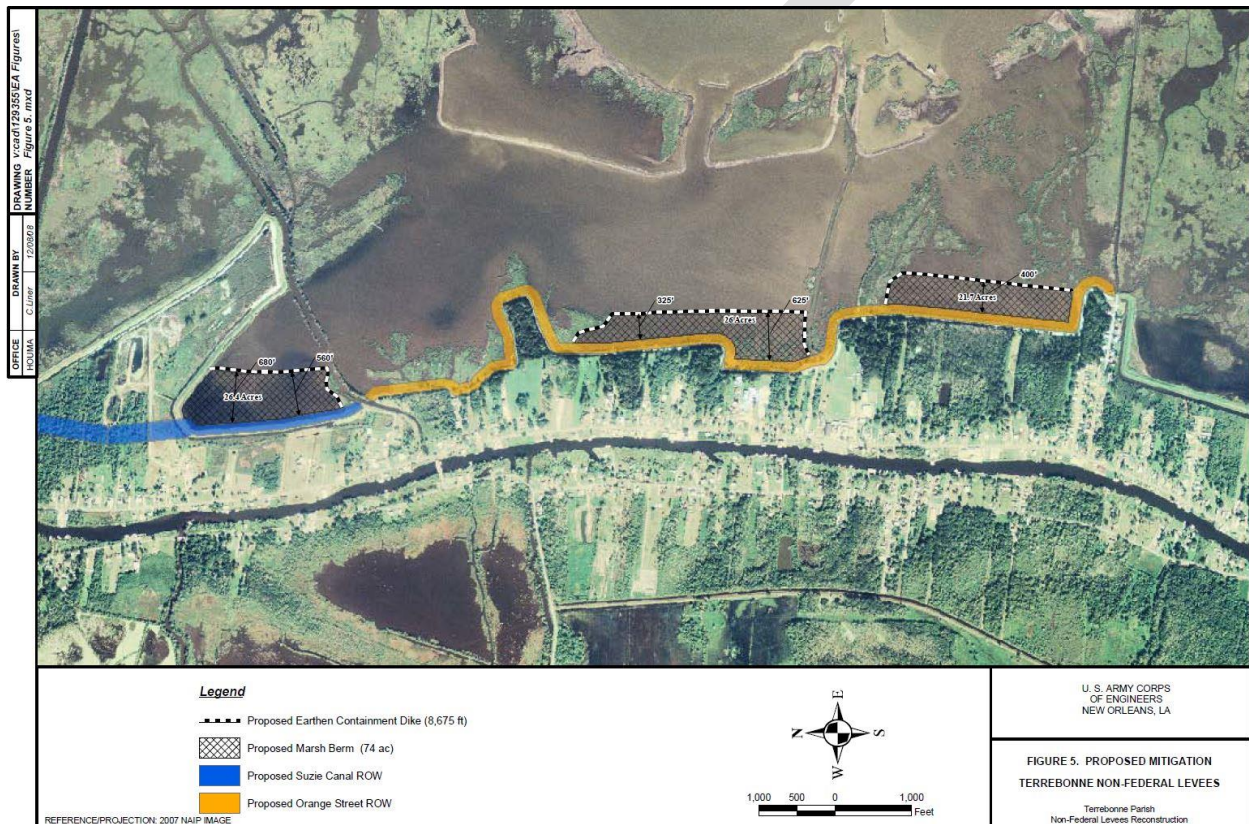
OFFICE HOUMA
DRAWN BY C.Liner 12/08/08
DRAWING NUMBER v:cad\129355\EA Figures\Figure 5.mxd

680'
560'
26.4 Acres
325'
625'
26 Acres
400'
21.7 Acres

Legend
Proposed Earthen Containment Dike (8,675 ft)
Proposed Marsh Berm (74 ac)
Proposed Suzie Canal ROW
Proposed Orange Street ROW

REFERENCE/PROJECTION: 2007 NAIP IMAGE

E
N S
W

1,000 500 0 1,000
Feet

U. S. ARMY CORPS OF ENGINEERS NEW ORLEANS, LA

FIGURE 5. PROPOSED MITIGATION
TERREBONNE NON-FEDERAL LEVEES

Terrebonne Parish
Non-Federal Levees Reconstruction